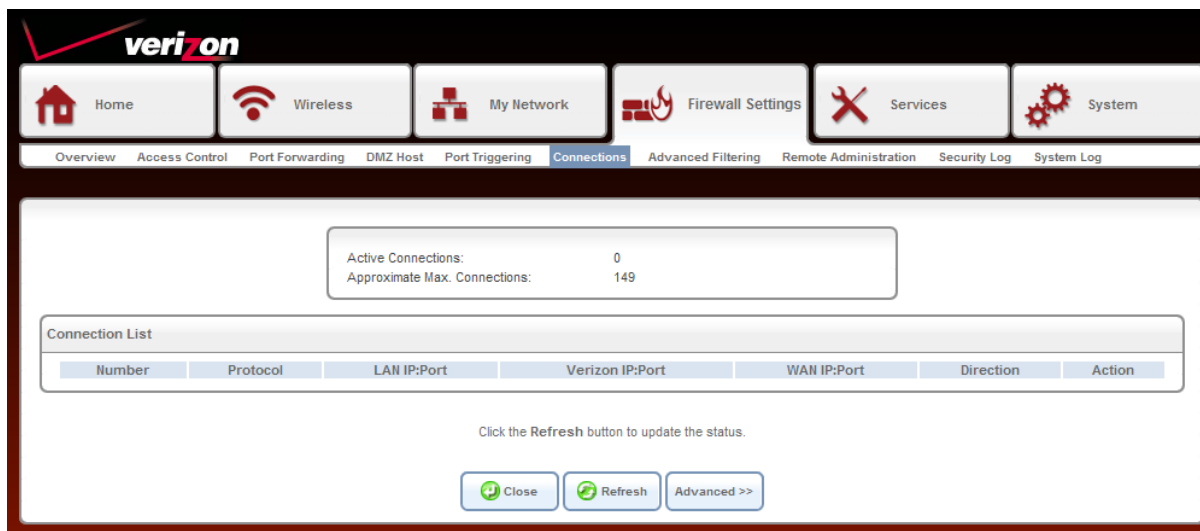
verizon

Home
Wireless
My Network
Firewall Settings
Services
System

Overview
Access Control
Port Forwarding
DMZ Host
Port Triggering
Connections
Advanced Filtering
Remote Administration
Security Log
System Log

Active Connections: 0
Approximate Max. Connections: 149

Connection List

| Number | Protocol | LAN IP:Port | Verizon IP:Port | WAN IP:Port | Direction | Action |
|---|---|---|---|---|---|---|

Click the **Refresh** button to update the status.

Close
Refresh
Advanced >>